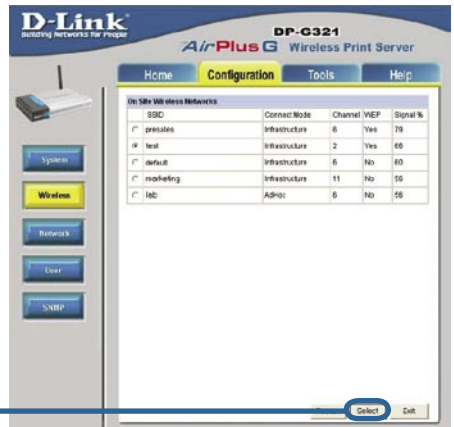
D-Link
Building Networks for People

DP-G321
AirPlus G Wireless Print Server

Home | Configuration | Tools | Help

System
Wireless
Network
User
SNMP

On Site Wireless Networks

| | SSID | Connect Mode | Channel | WEP | Signal % |
|---|---|---|---|---|---|
| ○ | presales | Infrastructure | 6 | Yes | 78 |
| ◉ | test | Infrastructure | 2 | Yes | 66 |
| ○ | default | Infrastructure | 6 | No | 60 |
| ○ | marketing | Infrastructure | 11 | No | 56 |
| ○ | lab | AdHoc | 6 | No | 56 |

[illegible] Select Exit